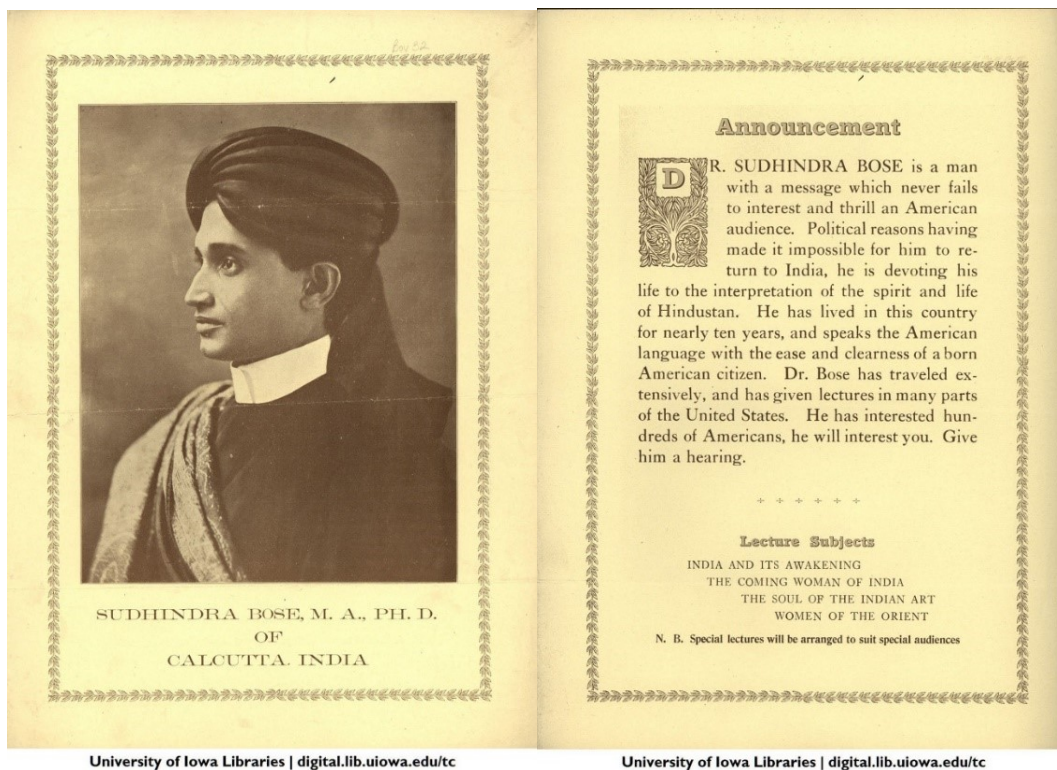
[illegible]

SUDHINDRA BOSE, M. A., PH. D.
OF
CALCUTTA, INDIA

University of Iowa Libraries | digital.lib.uiowa.edu/tc

Announcement

DR. SUDHINDRA BOSE is a man with a message which never fails to interest and thrill an American audience. Political reasons having made it impossible for him to return to India, he is devoting his life to the interpretation of the spirit and life of Hindustan. He has lived in this country for nearly ten years, and speaks the American language with the ease and clearness of a born American citizen. Dr. Bose has traveled extensively, and has given lectures in many parts of the United States. He has interested hundreds of Americans, he will interest you. Give him a hearing.

Lecture Subjects

INDIA AND ITS AWAKENING
THE COMING WOMAN OF INDIA
THE SOUL OF THE INDIAN ART
WOMEN OF THE ORIENT

N. B. Special lectures will be arranged to suit special audiences

University of Iowa Libraries | digital.lib.uiowa.edu/tc